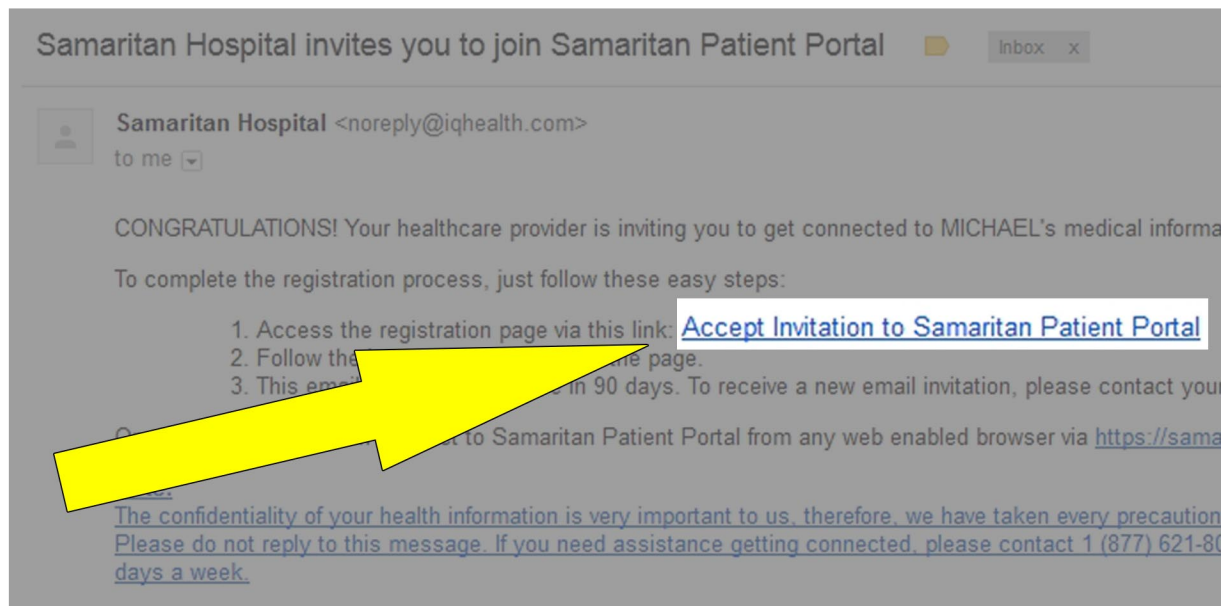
Samaritan Hospital invites you to join Samaritan Patient Portal

Inbox x

Samaritan Hospital <noreply@iqhealth.com>
to me

CONGRATULATIONS! Your healthcare provider is inviting you to get connected to MICHAEL's medical informa

To complete the registration process, just follow these easy steps:

1. Access the registration page via this link: Accept Invitation to Samaritan Patient Portal
2. Follow the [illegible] the page.
3. This ema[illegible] in 90 days. To receive a new email invitation, please contact your

O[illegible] to Samaritan Patient Portal from any web enabled browser via https://sama

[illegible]
The confidentiality of your health information is very important to us, therefore, we have taken every precaution
Please do not reply to this message. If you need assistance getting connected, please contact 1 (877) 621-8
days a week.